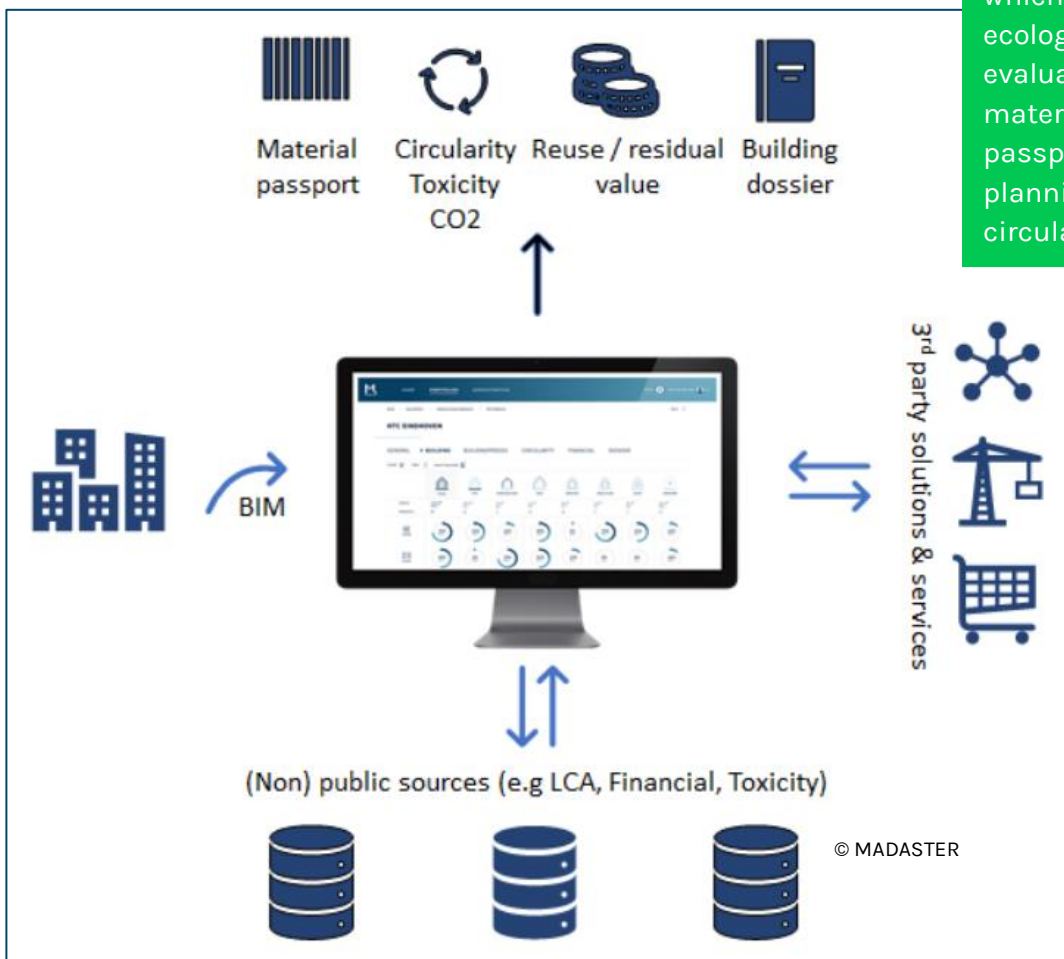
which
ecolog
evalua
mater
passp
planni
circula

Material passport

Circularity Toxicity CO2

Reuse / residual value

Building dossier

BIM

HTC EINDHOVEN

3rd party solutions & services

(Non) public sources (e.g LCA, Financial, Toxicity)

© MADASTER